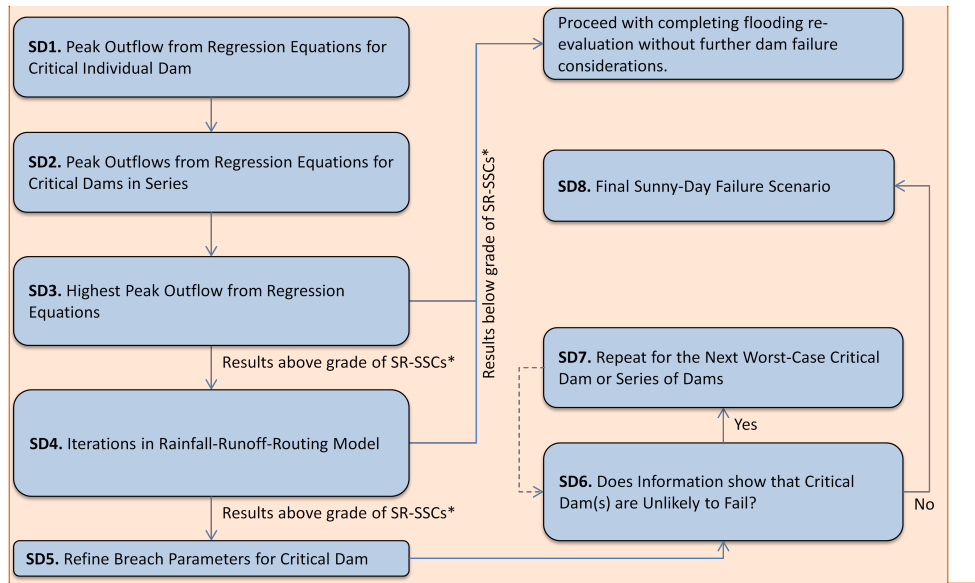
SD1. Peak Outflow from Regression Equations for Critical Individual Dam

SD2. Peak Outflows from Regression Equations for Critical Dams in Series

SD3. Highest Peak Outflow from Regression Equations

Results above grade of SR-SSCs*

SD4. Iterations in Rainfall-Runoff-Routing Model

Results above grade of SR-SSCs*

SD5. Refine Breach Parameters for Critical Dam

Results below grade of SR-SSCs*

Proceed with completing flooding re-evaluation without further dam failure considerations.

SD8. Final Sunny-Day Failure Scenario

SD7. Repeat for the Next Worst-Case Critical Dam or Series of Dams

Yes

SD6. Does Information show that Critical Dam(s) are Unlikely to Fail?

No